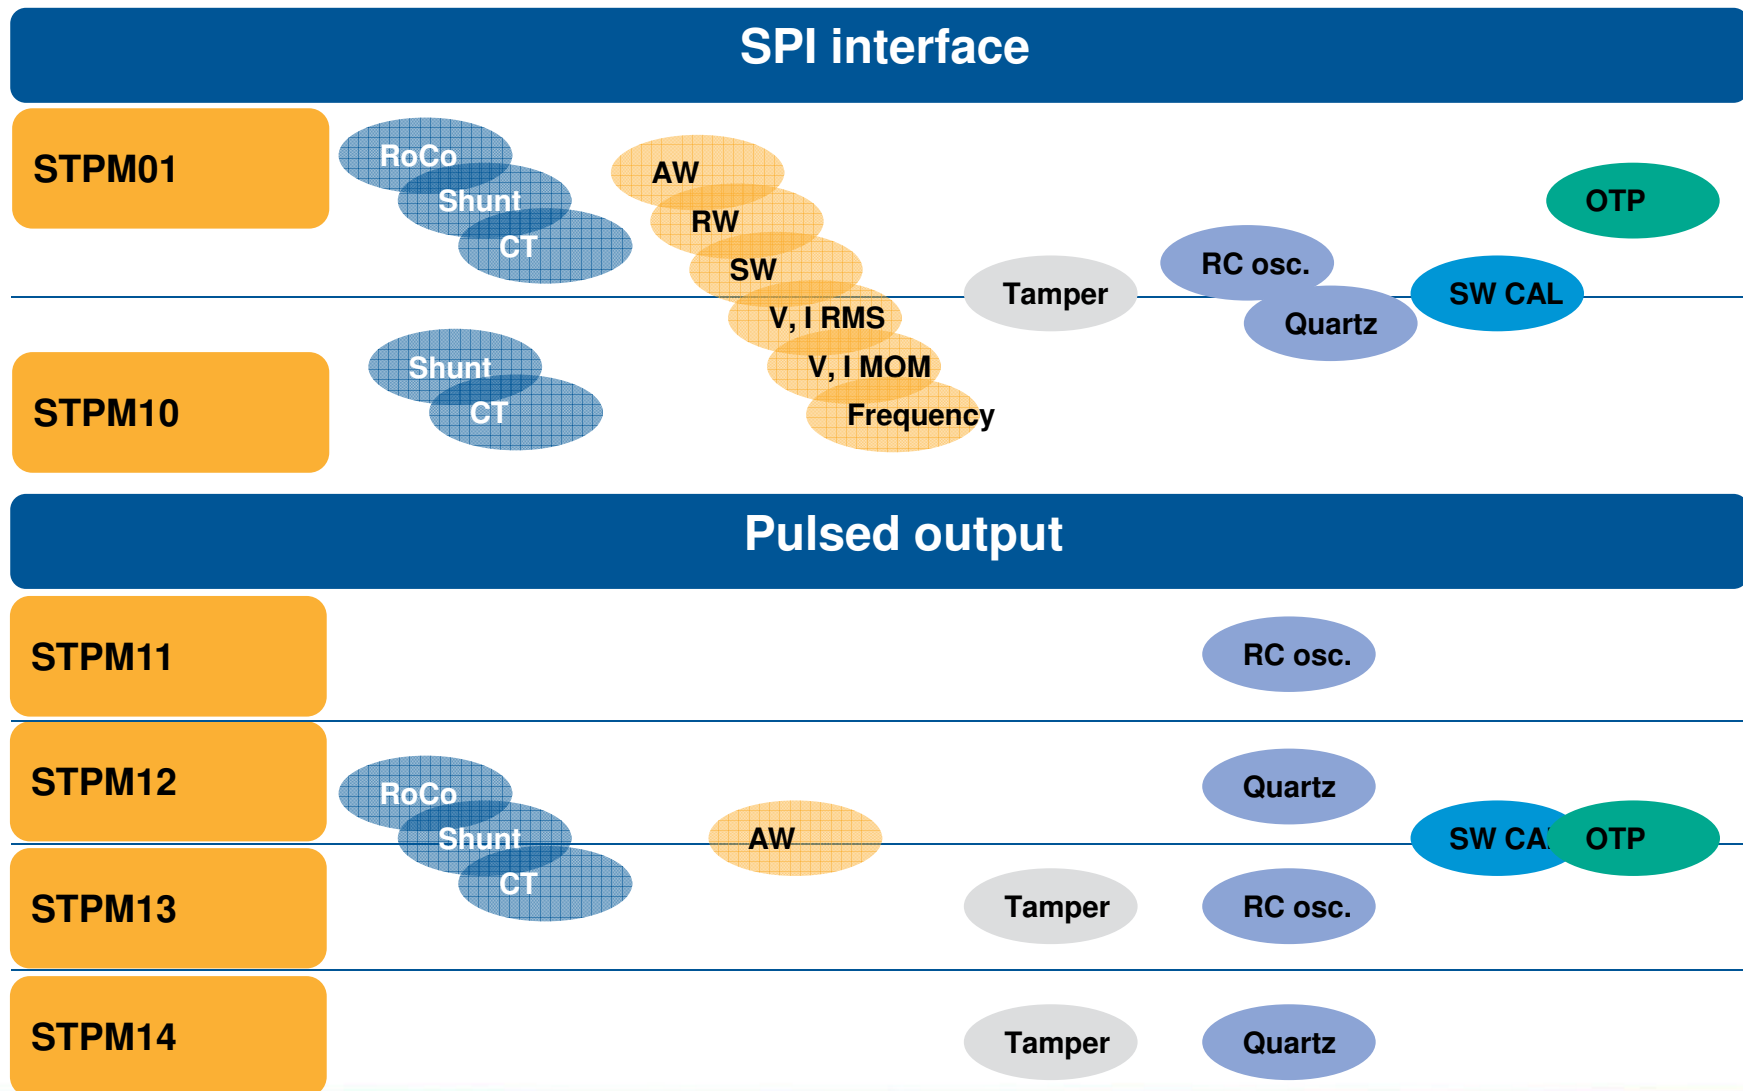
SPI interface

STPM01

RoCo
Shunt
CT

AW
RW
SW
V, I RMS
V, I MOM
Frequency

Tamper

RC osc.
Quartz

SW CAL

OTP

STPM10

Shunt
CT

Pulsed output

STPM11

RC osc.

STPM12

RoCo
Shunt
CT

AW

Quartz

SW CA

OTP

STPM13

Tamper

RC osc.

STPM14

Tamper

Quartz